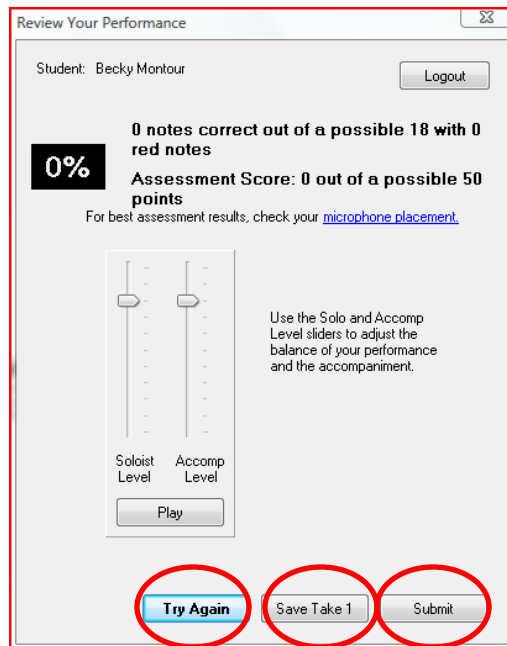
Review Your Performance

Student: Becky Montour

Logout

0%

0 notes correct out of a possible 18 with 0 red notes

Assessment Score: 0 out of a possible 50 points

For best assessment results, check your microphone placement.

Use the Solo and Accomp Level sliders to adjust the balance of your performance and the accompaniment.

Soloist Level

Accomp Level

Play

Try Again

Save Take 1

Submit